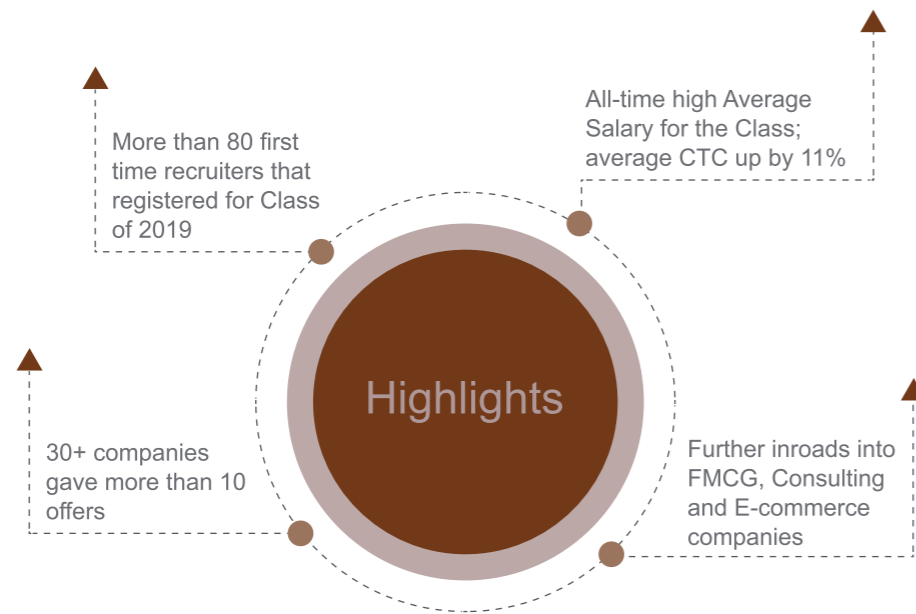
All-time high Average Salary for the Class; average CTC up by 11%

More than 80 first time recruiters that registered for Class of 2019

Highlights

30+ companies gave more than 10 offers

Further inroads into FMCG, Consulting and E-commerce companies